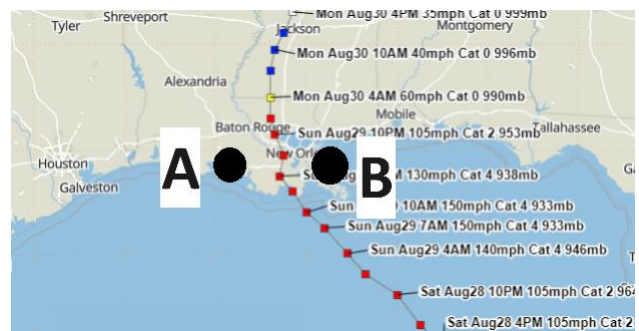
Tyler
Shreveport
Mon Aug30 4PM 35mph Cat 0 999mb
Jackson
Montgomery
Mon Aug30 10AM 40mph Cat 0 996mb
Alexandria
Mon Aug30 4AM 60mph Cat 0 990mb
Mobile
Baton Rouge
Sun Aug29 10PM 105mph Cat 2 953mb
Tallahassee
Houston
New Orl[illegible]
A
B
S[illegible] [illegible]M 130mph Cat 4 938mb
Galveston
Sun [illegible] 10AM 150mph Cat 4 933mb
Sun Aug29 7AM 150mph Cat 4 933mb
Sun Aug29 4AM 140mph Cat 4 946mb
Sat Aug28 10PM 105mph Cat 2 96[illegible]
Sat Aug28 4PM 105mph Cat 2 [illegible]